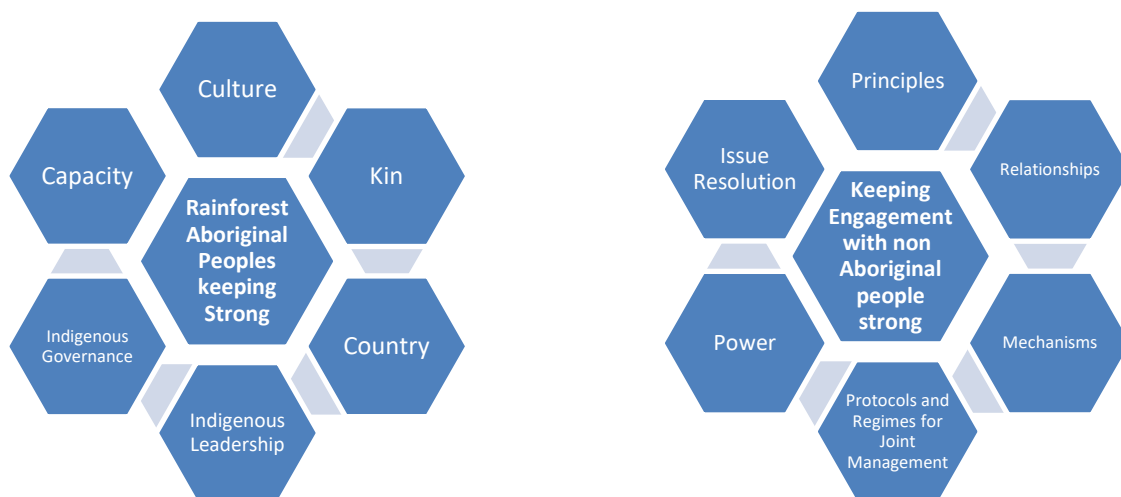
Culture

Capacity

Kin

Rainforest Aboriginal Peoples keeping Strong

Indigenous Governance

Country

Indigenous Leadership

Principles

Issue Resolution

Relationships

Keeping Engagement with non Aboriginal people strong

Power

Mechanisms

Protocols and Regimes for Joint Management